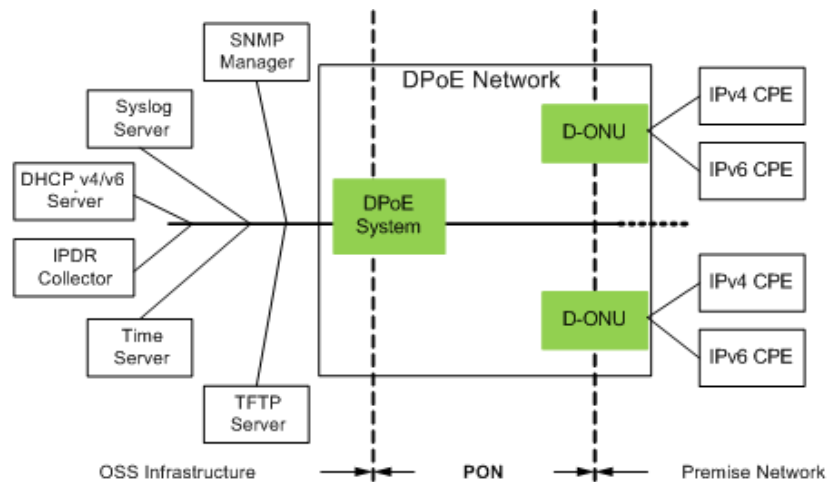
SNMP Manager

DPoE Network

Syslog Server

DHCP v4/v6 Server

IPDR Collector

Time Server

TFTP Server

DPoE System

D-ONU

D-ONU

IPv4 CPE

IPv6 CPE

IPv4 CPE

IPv6 CPE

OSS Infrastructure

PON

Premise Network